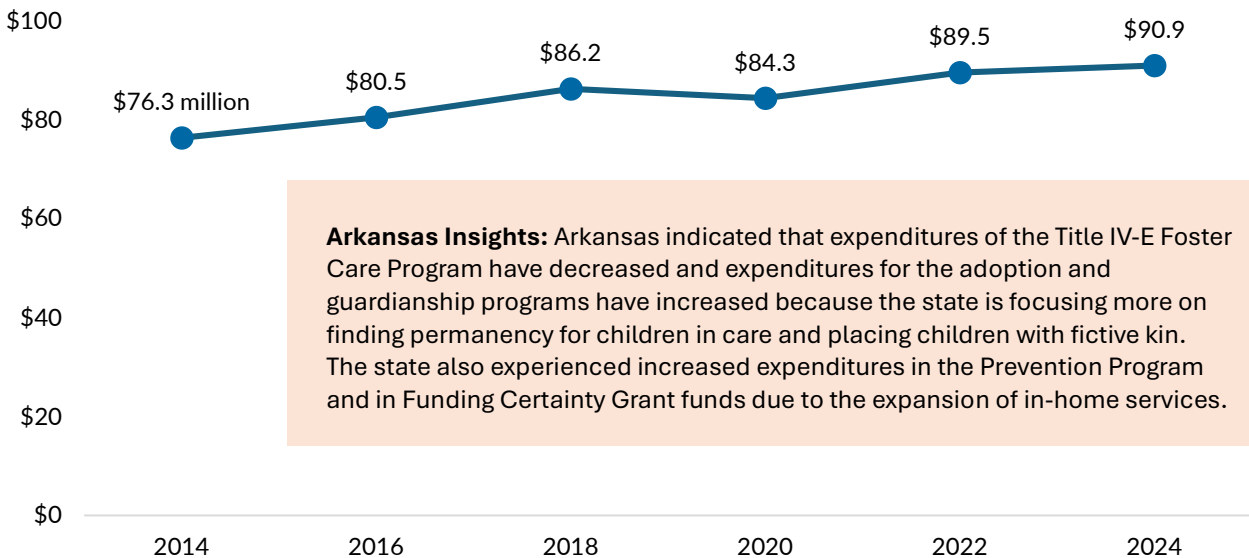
$100
$80
$60
$40
$20
$0

$76.3 million
$80.5
$86.2
$84.3
$89.5
$90.9

**Arkansas Insights:** Arkansas indicated that expenditures of the Title IV-E Foster Care Program have decreased and expenditures for the adoption and guardianship programs have increased because the state is focusing more on finding permanency for children in care and placing children with fictive kin. The state also experienced increased expenditures in the Prevention Program and in Funding Certainty Grant funds due to the expansion of in-home services.

2014
2016
2018
2020
2022
2024